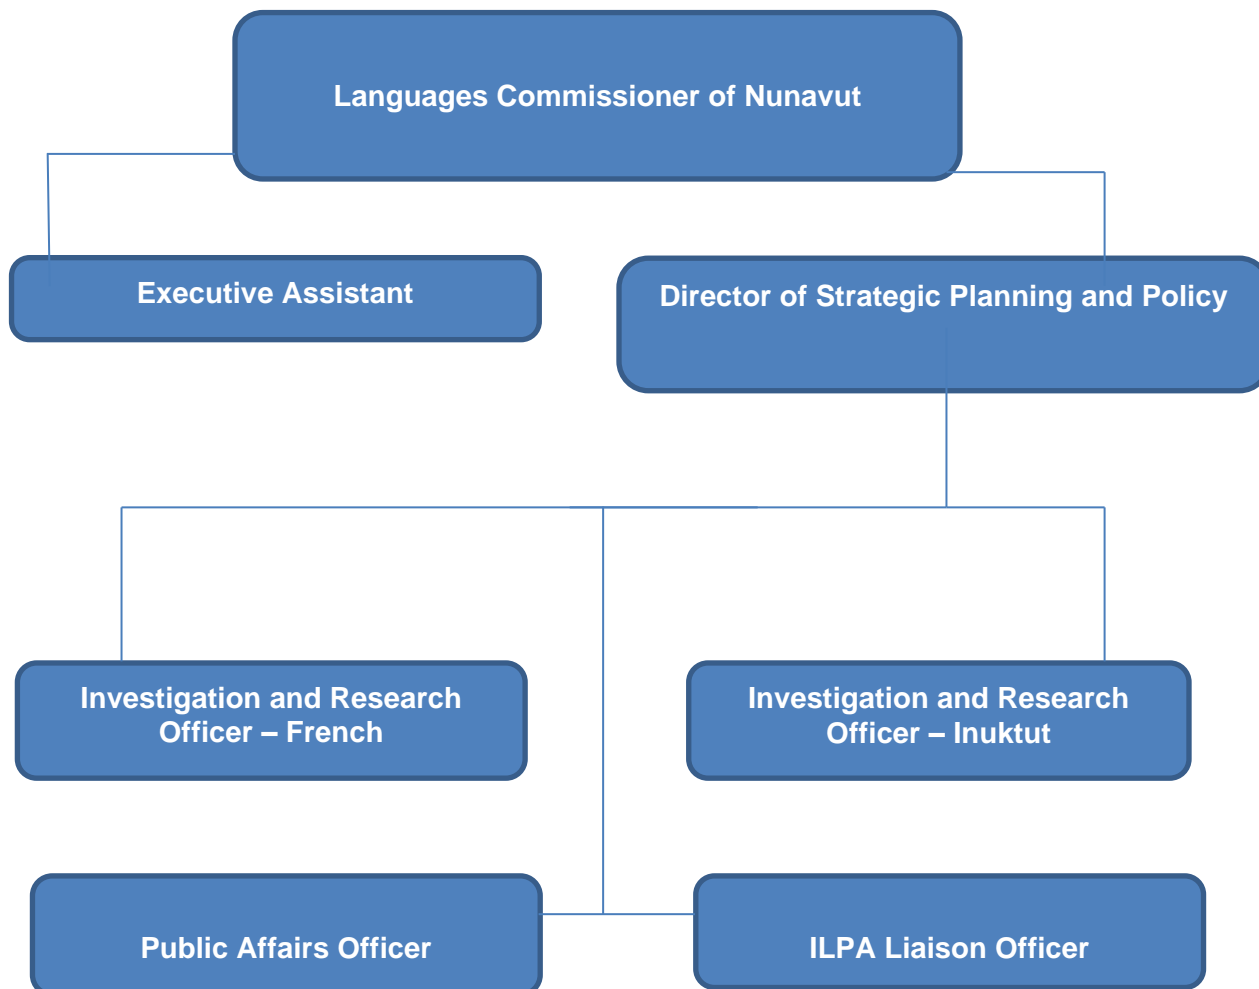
Languages Commissioner of Nunavut

Executive Assistant

Director of Strategic Planning and Policy

Investigation and Research Officer – French

Investigation and Research Officer – Inuktut

Public Affairs Officer

ILPA Liaison Officer